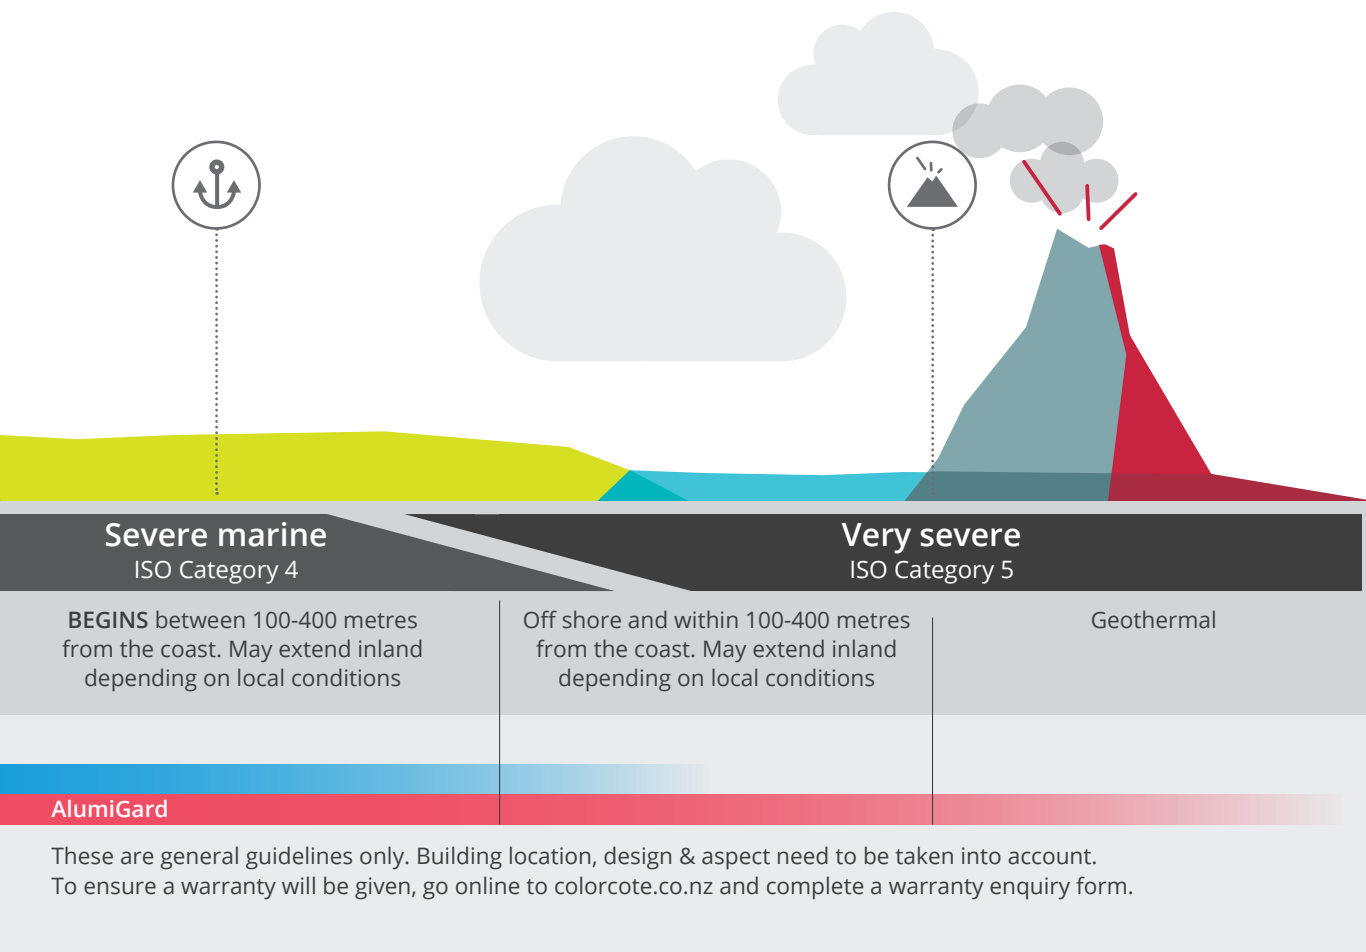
Severe marine
ISO Category 4

Very severe
ISO Category 5

BEGINS between 100-400 metres from the coast. May extend inland depending on local conditions

Off shore and within 100-400 metres from the coast. May extend inland depending on local conditions

Geothermal

AlumiGard

These are general guidelines only. Building location, design & aspect need to be taken into account.
To ensure a warranty will be given, go online to colorcote.co.nz and complete a warranty enquiry form.